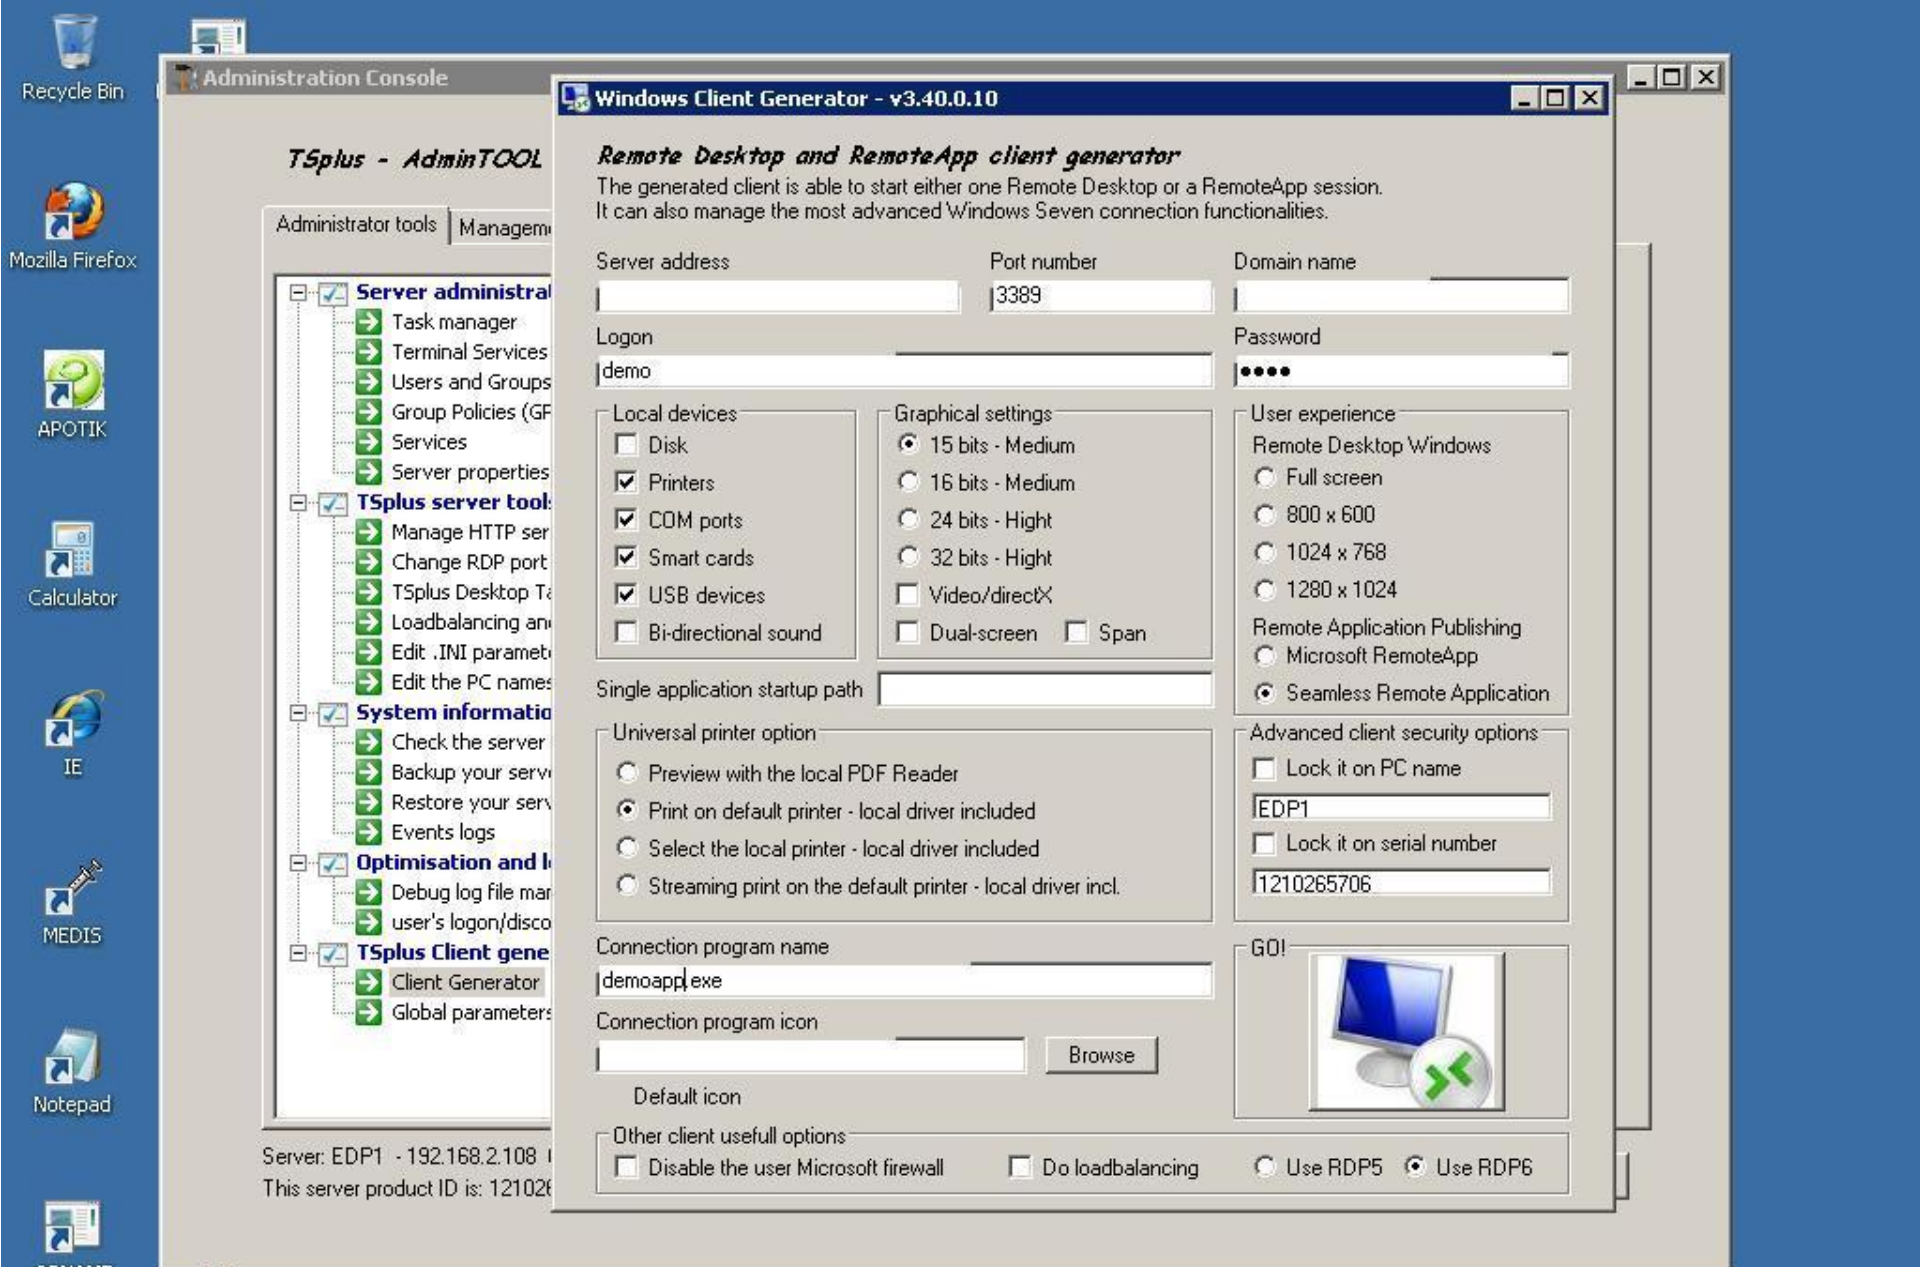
Recycle Bin

Mozilla Firefox

APOTIK

Calculator

IE

MEDIS

Notepad

Administration Console

TSplus - AdminTOOL

Administrator tools | Managem

Server administrat
Task manager
Terminal Services
Users and Groups
Group Policies (GF
Services
Server properties
TSplus server tool
Manage HTTP ser
Change RDP port
TSplus Desktop T
Loadbalancing an
Edit .INI paramet
Edit the PC names
System informatio
Check the server
Backup your serv
Restore your serv
Events logs
Optimisation and l
Debug log file mar
user's logon/disco
TSplus Client gene
Client Generator
Global parameters

Server: EDP1 - 192.168.2.108
This server product ID is: 12102

Windows Client Generator - v3.40.0.10

Remote Desktop and RemoteApp client generator
The generated client is able to start either one Remote Desktop or a RemoteApp session.
It can also manage the most advanced Windows Seven connection functionalities.

Server address
Port number
3389
Domain name

Logon
demo
Password
••••

Local devices
Disk
Printers
COM ports
Smart cards
USB devices
Bi-directional sound

Graphical settings
15 bits - Medium
16 bits - Medium
24 bits - Hight
32 bits - Hight
Video/directX
Dual-screen
Span

User experience
Remote Desktop Windows
Full screen
800 x 600
1024 x 768
1280 x 1024
Remote Application Publishing
Microsoft RemoteApp
Seamless Remote Application

Single application startup path

Universal printer option
Preview with the local PDF Reader
Print on default printer - local driver included
Select the local printer - local driver included
Streaming print on the default printer - local driver incl.

Advanced client security options
Lock it on PC name
EDP1
Lock it on serial number
1210265706

Connection program name
demoapp.exe

Connection program icon
Browse
Default icon

GO!

Other client usefull options
Disable the user Microsoft firewall
Do loadbalancing
Use RDP5
Use RDP6